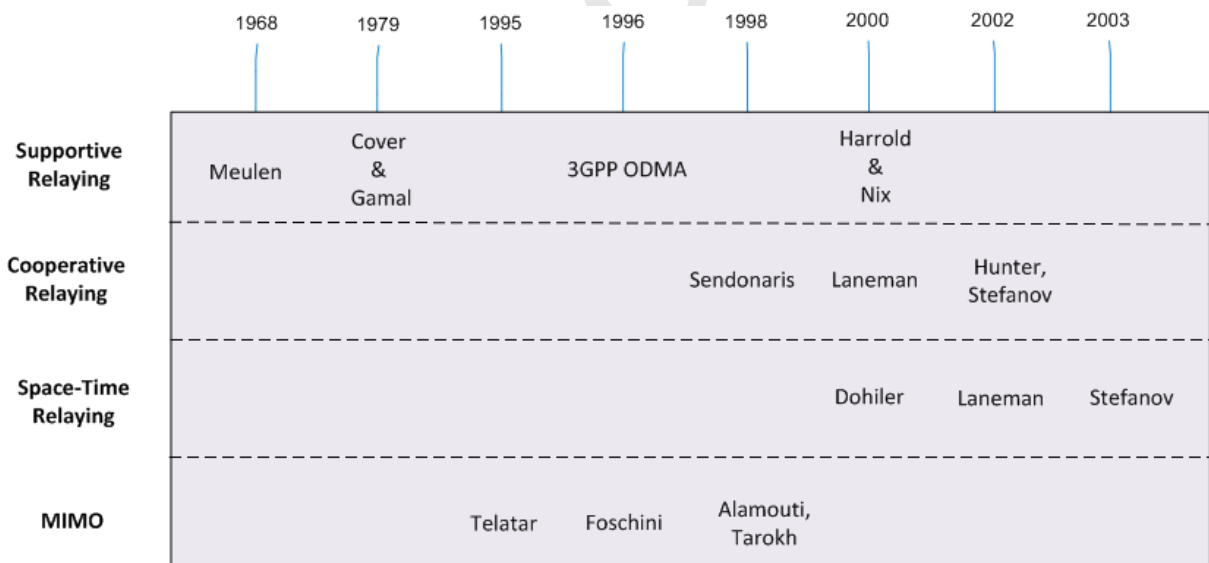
1968 1979 1995 1996 1998 2000 2002 2003

Supportive Relaying
Meulen
Cover & Gamal
3GPP ODMA
Harrold & Nix

Cooperative Relaying
Sendonaris
Laneman
Hunter, Stefanov

Space-Time Relaying
Dohiler
Laneman
Stefanov

MIMO
Telatar
Foschini
Alamouti, Tarokh